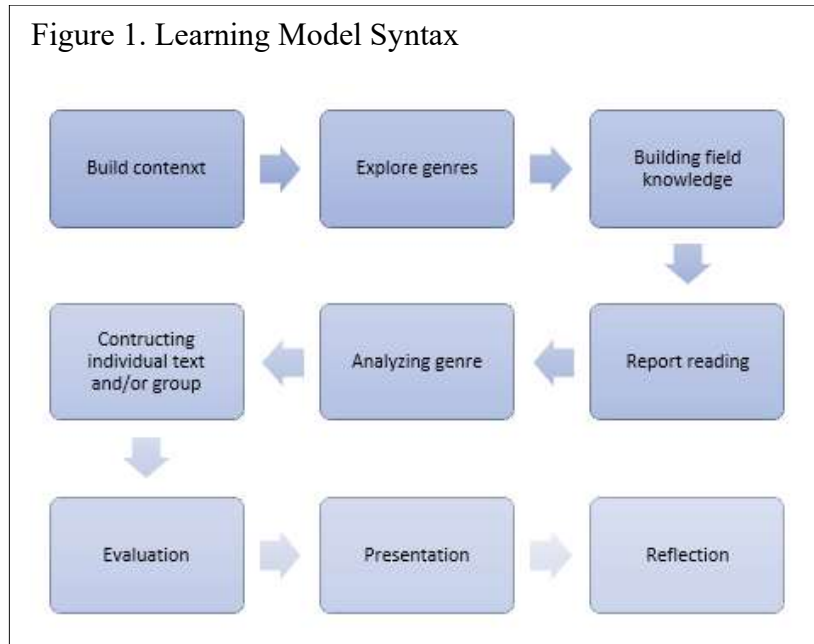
Figure 1. Learning Model Syntax

Build contenxt

Explore genres

Building field knowledge

Report reading

Analyzing genre

Contructing individual text and/or group

Evaluation

Presentation

Reflection